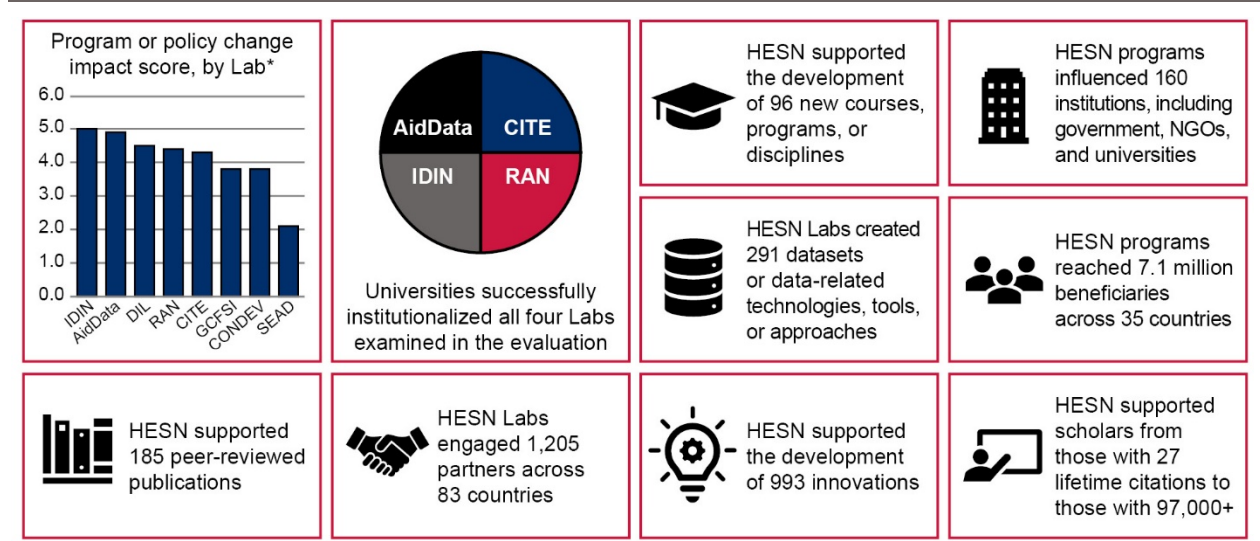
Program or policy change impact score, by Lab*

6.0
5.0
4.0
3.0
2.0
1.0
0.0

IDIN
AidData
DIL
RAN
CITE
GCFSI
CONDEV
SEAD

AidData
CITE
IDIN
RAN

Universities successfully institutionalized all four Labs examined in the evaluation

HESN supported the development of 96 new courses, programs, or disciplines

HESN programs influenced 160 institutions, including government, NGOs, and universities

HESN Labs created 291 datasets or data-related technologies, tools, or approaches

HESN programs reached 7.1 million beneficiaries across 35 countries

HESN supported 185 peer-reviewed publications

HESN Labs engaged 1,205 partners across 83 countries

HESN supported the development of 993 innovations

HESN supported scholars from those with 27 lifetime citations to those with 97,000+